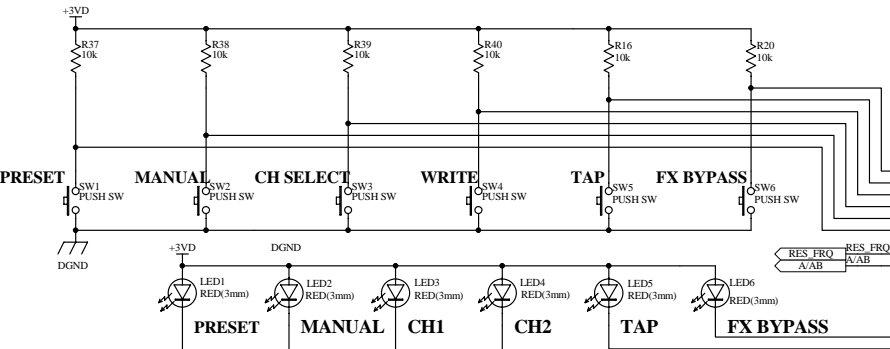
+3VD

R37
10k

R38
10k

R39
10k

R40
10k

R16
10k

R20
10k

PRESET
SW1
PUSH SW

MANUAL
SW2
PUSH SW

CH SELECT
SW3
PUSH SW

WRITE
SW4
PUSH SW

TAP
SW5
PUSH SW

FX BYPASS
SW6
PUSH SW

DGND

+3VD

DGND

LED1
RED(3mm)

LED2
RED(3mm)

LED3
RED(3mm)

LED4
RED(3mm)

LED5
RED(3mm)

LED6
RED(3mm)

RES_FRQ
A/AB

RES_FRQ
A/AB

PRESET

MANUAL

CH1

CH2

TAP

FX BYPASS